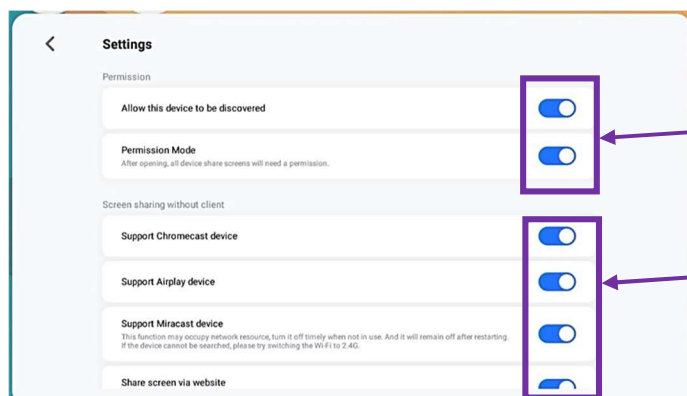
Settings

Permission

Allow this device to be discovered

Permission Mode
After opening, all device share screens will need a permission.

Screen sharing without client

Support Chromecast device

Support Airplay device

Support Miracast device
This function may occupy network resource, turn it off timely when not in use. And it will remain off after restarting. If the device cannot be searched, please try switching the Wi-Fi to 2.4G.

Share screen via website